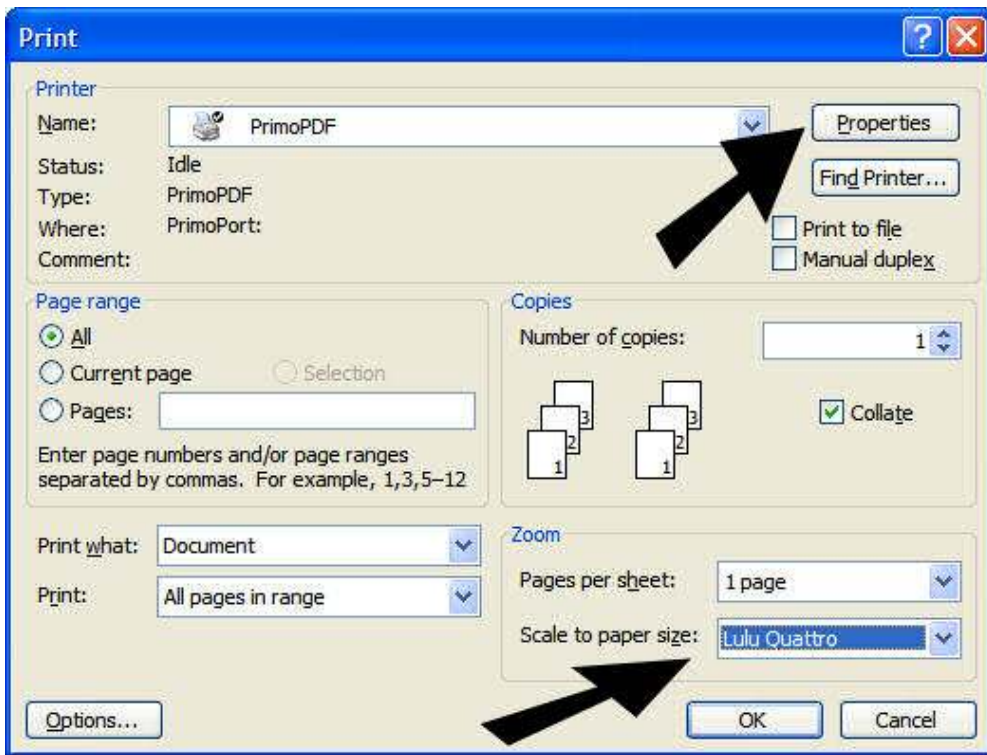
Print

Printer
Name: PrimoPDF
Status: Idle
Type: PrimoPDF
Where: PrimoPort:
Comment:

Properties
Find Printer...
Print to file
Manual duplex

Page range
All
Current page
Selection
Pages:
Enter page numbers and/or page ranges separated by commas. For example, 1,3,5–12

Copies
Number of copies: 1
3 2 1
3 2 1
Collate

Print what: Document
Print: All pages in range

Zoom
Pages per sheet: 1 page
Scale to paper size: Lulu Quattro

Options...
OK
Cancel